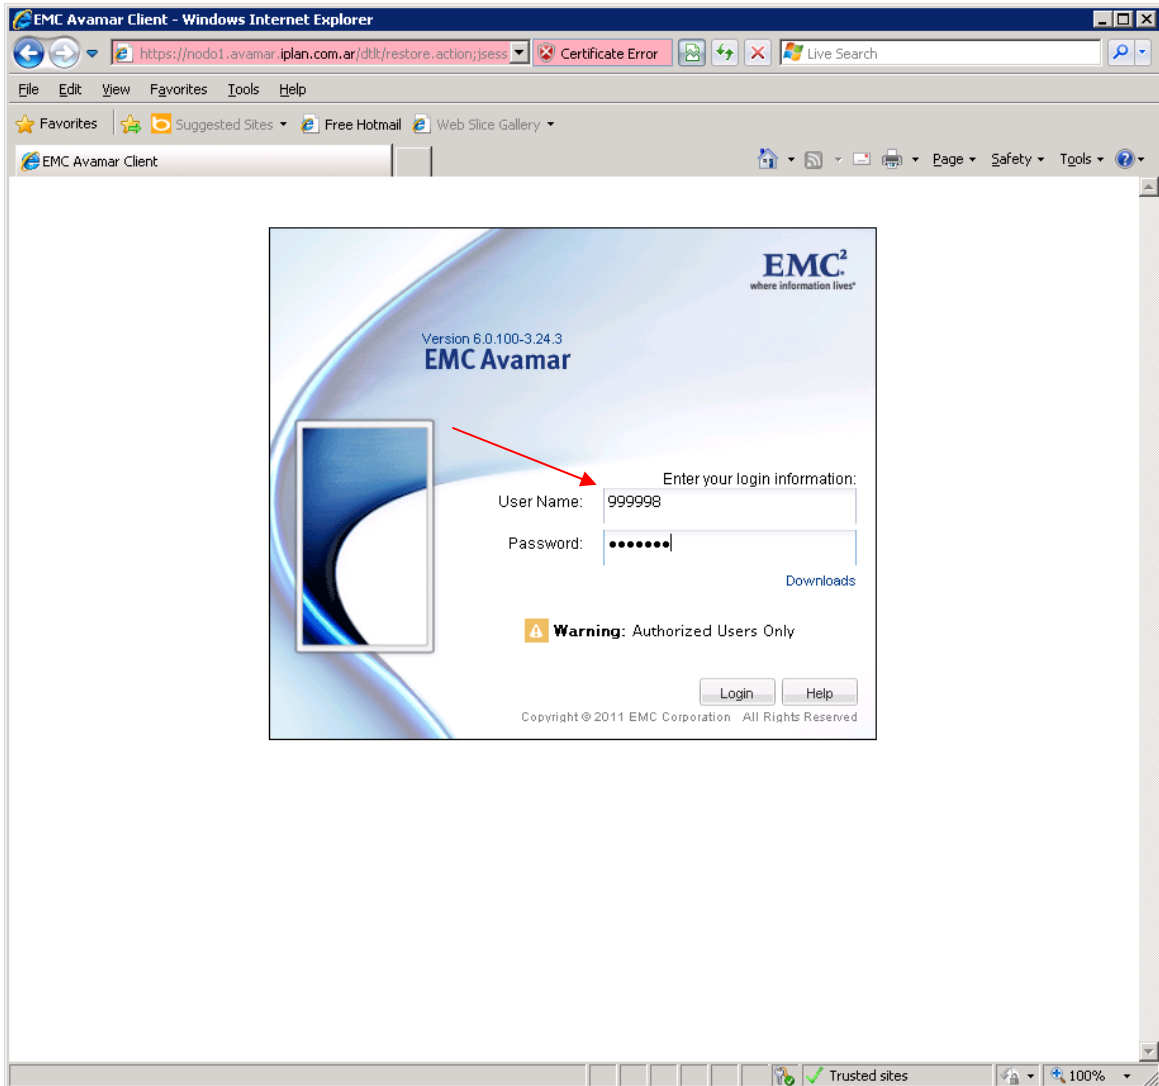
EMC Avamar Client - Windows Internet Explorer

https://nodo1.avamar.iplan.com.ar/dtlt/restore.action;jsess
Certificate Error
Live Search

File Edit View Favorites Tools Help

Favorites
Suggested Sites
Free Hotmail
Web Slice Gallery

EMC Avamar Client

Page Safety Tools

EMC$^2$
where information lives

Version 6.0.100-3.24.3
EMC Avamar

Enter your login information:
User Name: 999998
Password: •••••••

Downloads

Warning: Authorized Users Only

Login Help

Copyright © 2011 EMC Corporation All Rights Reserved

Trusted sites
100%